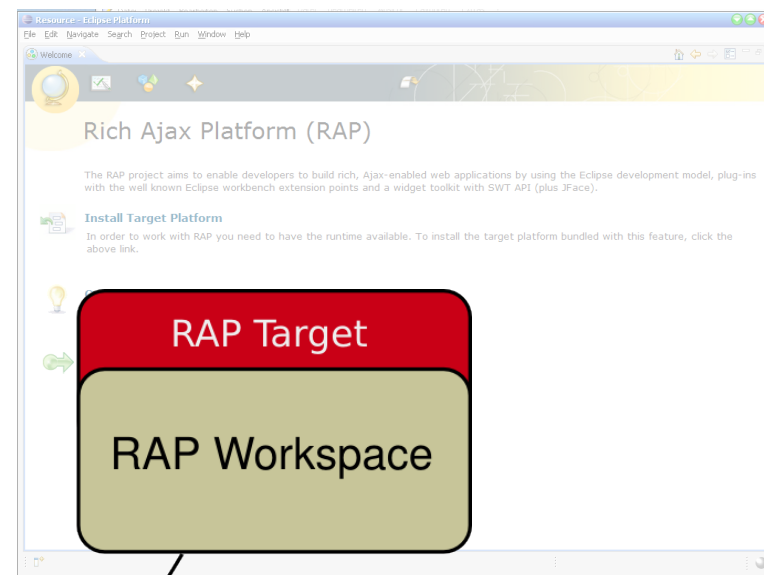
Resource - Eclipse Platform

File Edit Navigate Search Project Run Window Help

Welcome

Rich Ajax Platform (RAP)

The RAP project aims to enable developers to build rich, Ajax-enabled web applications by using the Eclipse development model, plug-ins with the well known Eclipse workbench extension points and a widget toolkit with SWT API (plus JFace).

Install Target Platform

In order to work with RAP you need to have the runtime available. To install the target platform bundled with this feature, click the above link.

RAP Target

RAP Workspace